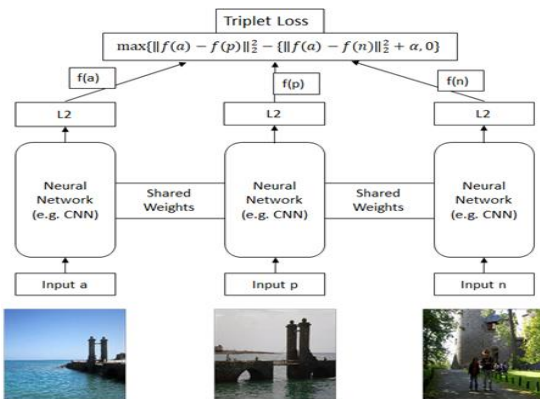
Triplet Loss

$\max\{\|f(a) - f(p)\|_2^2 - \{\|f(a) - f(n)\|_2^2 + \alpha, 0\}$

f(a)

f(p)

f(n)

L2

L2

L2

Neural Network (e.g. CNN)

Shared Weights

Neural Network (e.g. CNN)

Shared Weights

Neural Network (e.g. CNN)

Input a

Input p

Input n